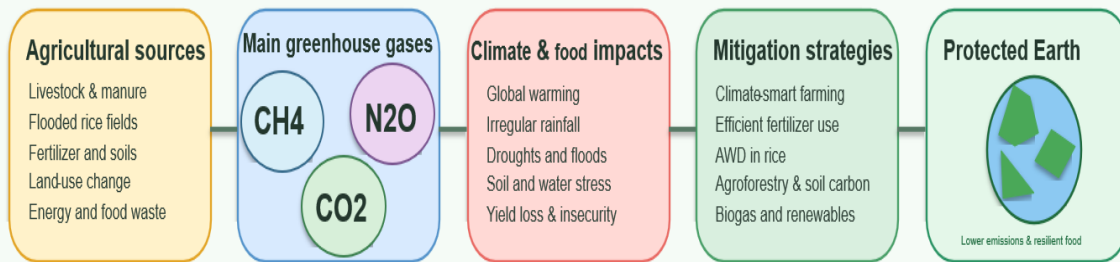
Agricultural sources

Livestock & manure
Flooded rice fields
Fertilizer and soils
Land-use change
Energy and food waste

Main greenhouse gases

CH4
N2O
CO2

Climate & food impacts

Global warming
Irregular rainfall
Droughts and floods
Soil and water stress
Yield loss & insecurity

Mitigation strategies

Climate-smart farming
Efficient fertilizer use
AWD in rice
Agroforestry & soil carbon
Biogas and renewables

Protected Earth

Lower emissions & resilient food